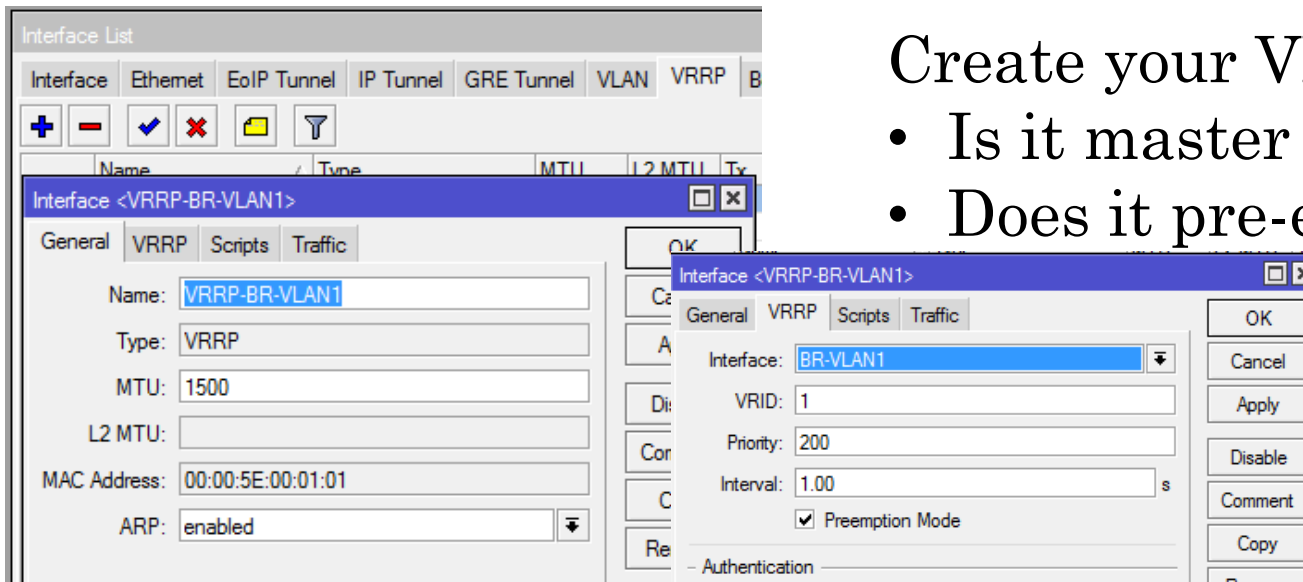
Interface List

Interface | Ethernet | EoIP Tunnel | IP Tunnel | GRE Tunnel | VLAN | VRRP | B

Name | Type | MTU | L2 MTU | Tx

Interface <VRRP-BR-VLAN1>

General | VRRP | Scripts | Traffic

Name: VRRP-BR-VLAN1

Type: VRRP

MTU: 1500

L2 MTU:

MAC Address: 00:00:5E:00:01:01

ARP: enabled

OK

Ca

A

Dis

Com

C

Re

Create your V

• Is it master

• Does it pre-e

Interface <VRRP-BR-VLAN1>

General | VRRP | Scripts | Traffic

Interface: BR-VLAN1

VRID: 1

Priority: 200

Interval: 1.00 s

Preemption Mode

Authentication

OK

Cancel

Apply

Disable

Comment

Copy